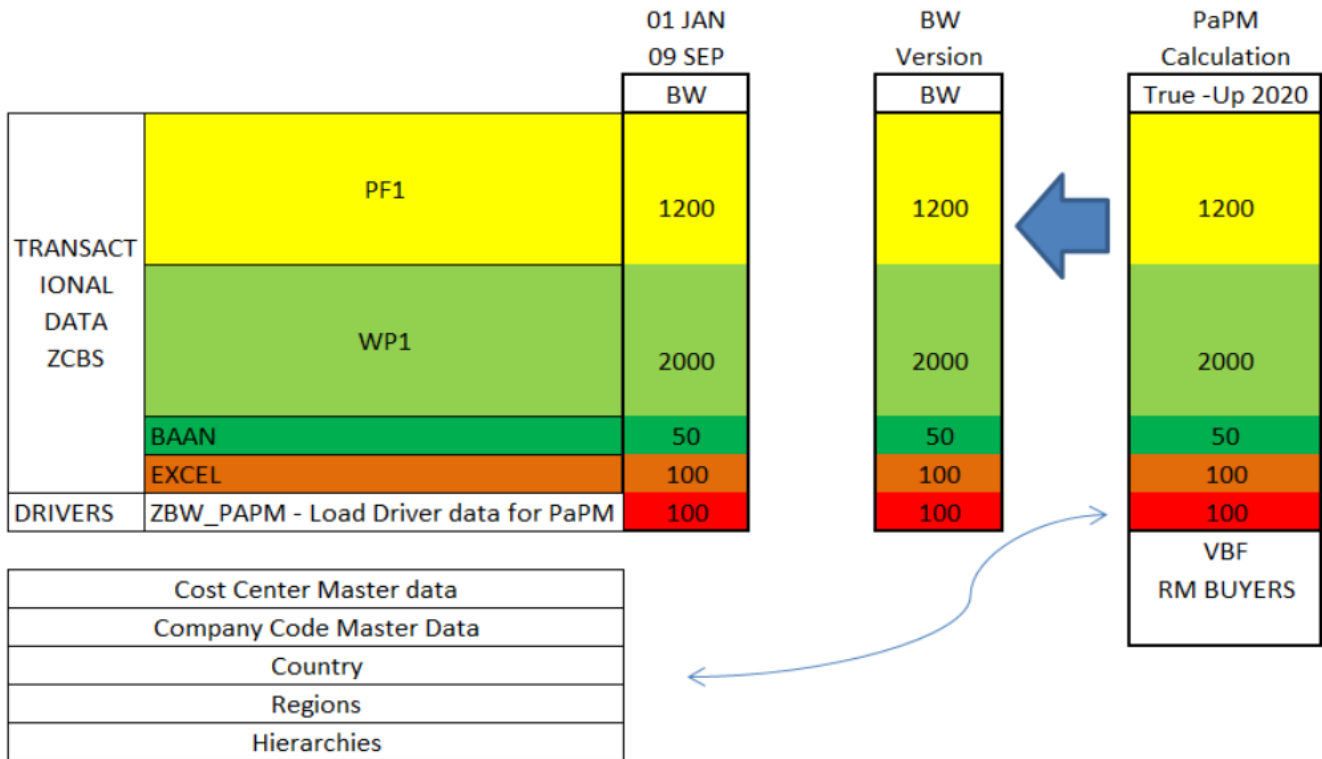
01 JAN
09 SEP
BW

BW
Version
BW

PaPM
Calculation
True -Up 2020

| TRANSACTIONAL DATA ZCBS | PF1 | 1200 |
|---|---|---|
| | WP1 | 2000 |
| | BAAN | 50 |
| | EXCEL | 100 |
| DRIVERS | ZBW_PAPM - Load Driver data for PaPM | 100 |

| BW |
|---|
| 1200 |
| 2000 |
| 50 |
| 100 |
| 100 |

| True -Up 2020 |
|---|
| 1200 |
| 2000 |
| 50 |
| 100 |
| 100 |
| VBF RM BUYERS |

| Cost Center Master data |
|---|
| Company Code Master Data |
| Country |
| Regions |
| Hierarchies |